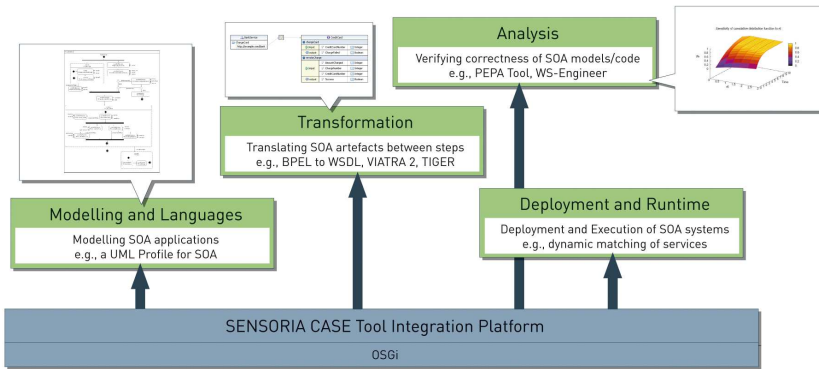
Analysis
Verifying correctness of SOA models/code
e.g., PEPA Tool, WS-Engineer

Transformation
Translating SOA artefacts between steps
e.g., BPEL to WSDL, VIATRA 2, TIGER

Modelling and Languages
Modelling SOA applications
e.g., a UML Profile for SOA

Deployment and Runtime
Deployment and Execution of SOA systems
e.g., dynamic matching of services

SENSORIA CASE Tool Integration Platform
OSGi